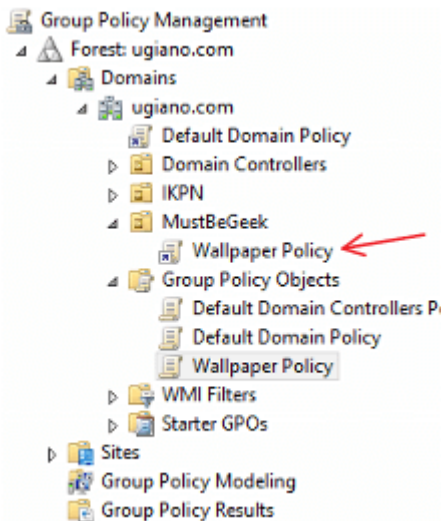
Group Policy Management
Forest: ugiano.com
Domains
ugiano.com
Default Domain Policy
Domain Controllers
IKPN
MustBeGeek
Wallpaper Policy
Group Policy Objects
Default Domain Controllers Po
Default Domain Policy
Wallpaper Policy
WMI Filters
Starter GPOs
Sites
Group Policy Modeling
Group Policy Results